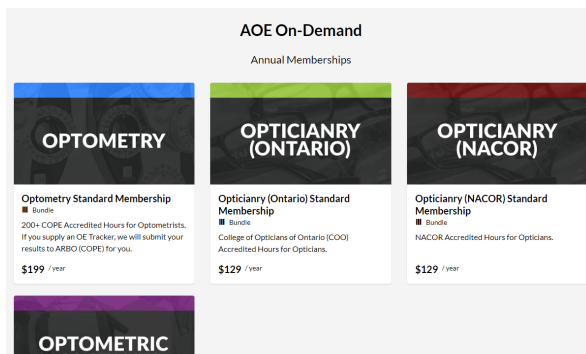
AOE On-Demand

Annual Memberships

OPTOMETRY

Optometry Standard Membership

Bundle

200+ COPE Accredited Hours for Optometrists. If you supply an OE Tracker, we will submit your results to ARBO (COPE) for you.

$199 / year

OPTICIANRY (ONTARIO)

Opticianry (Ontario) Standard Membership

Bundle

College of Opticians of Ontario (COO) Accredited Hours for Opticians.

$129 / year

OPTICIANRY (NACOR)

Opticianry (NACOR) Standard Membership

Bundle

NACOR Accredited Hours for Opticians.

$129 / year

OPTOMETRIC